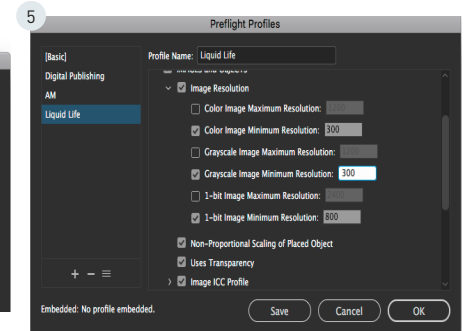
5

Preflight Profiles

[Basic]
Digital Publishing
AM
Liquid Life

Profile Name: Liquid Life

Images and Objects

Image Resolution

Color Image Maximum Resolution: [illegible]

Color Image Minimum Resolution: 300

Grayscale Image Maximum Resolution: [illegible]

Grayscale Image Minimum Resolution: 300

1-bit Image Maximum Resolution: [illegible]

1-bit Image Minimum Resolution: 800

Non-Proportional Scaling of Placed Object

Uses Transparency

Image ICC Profile

+ − ≡

Embedded: No profile embedded.

Save
Cancel
OK